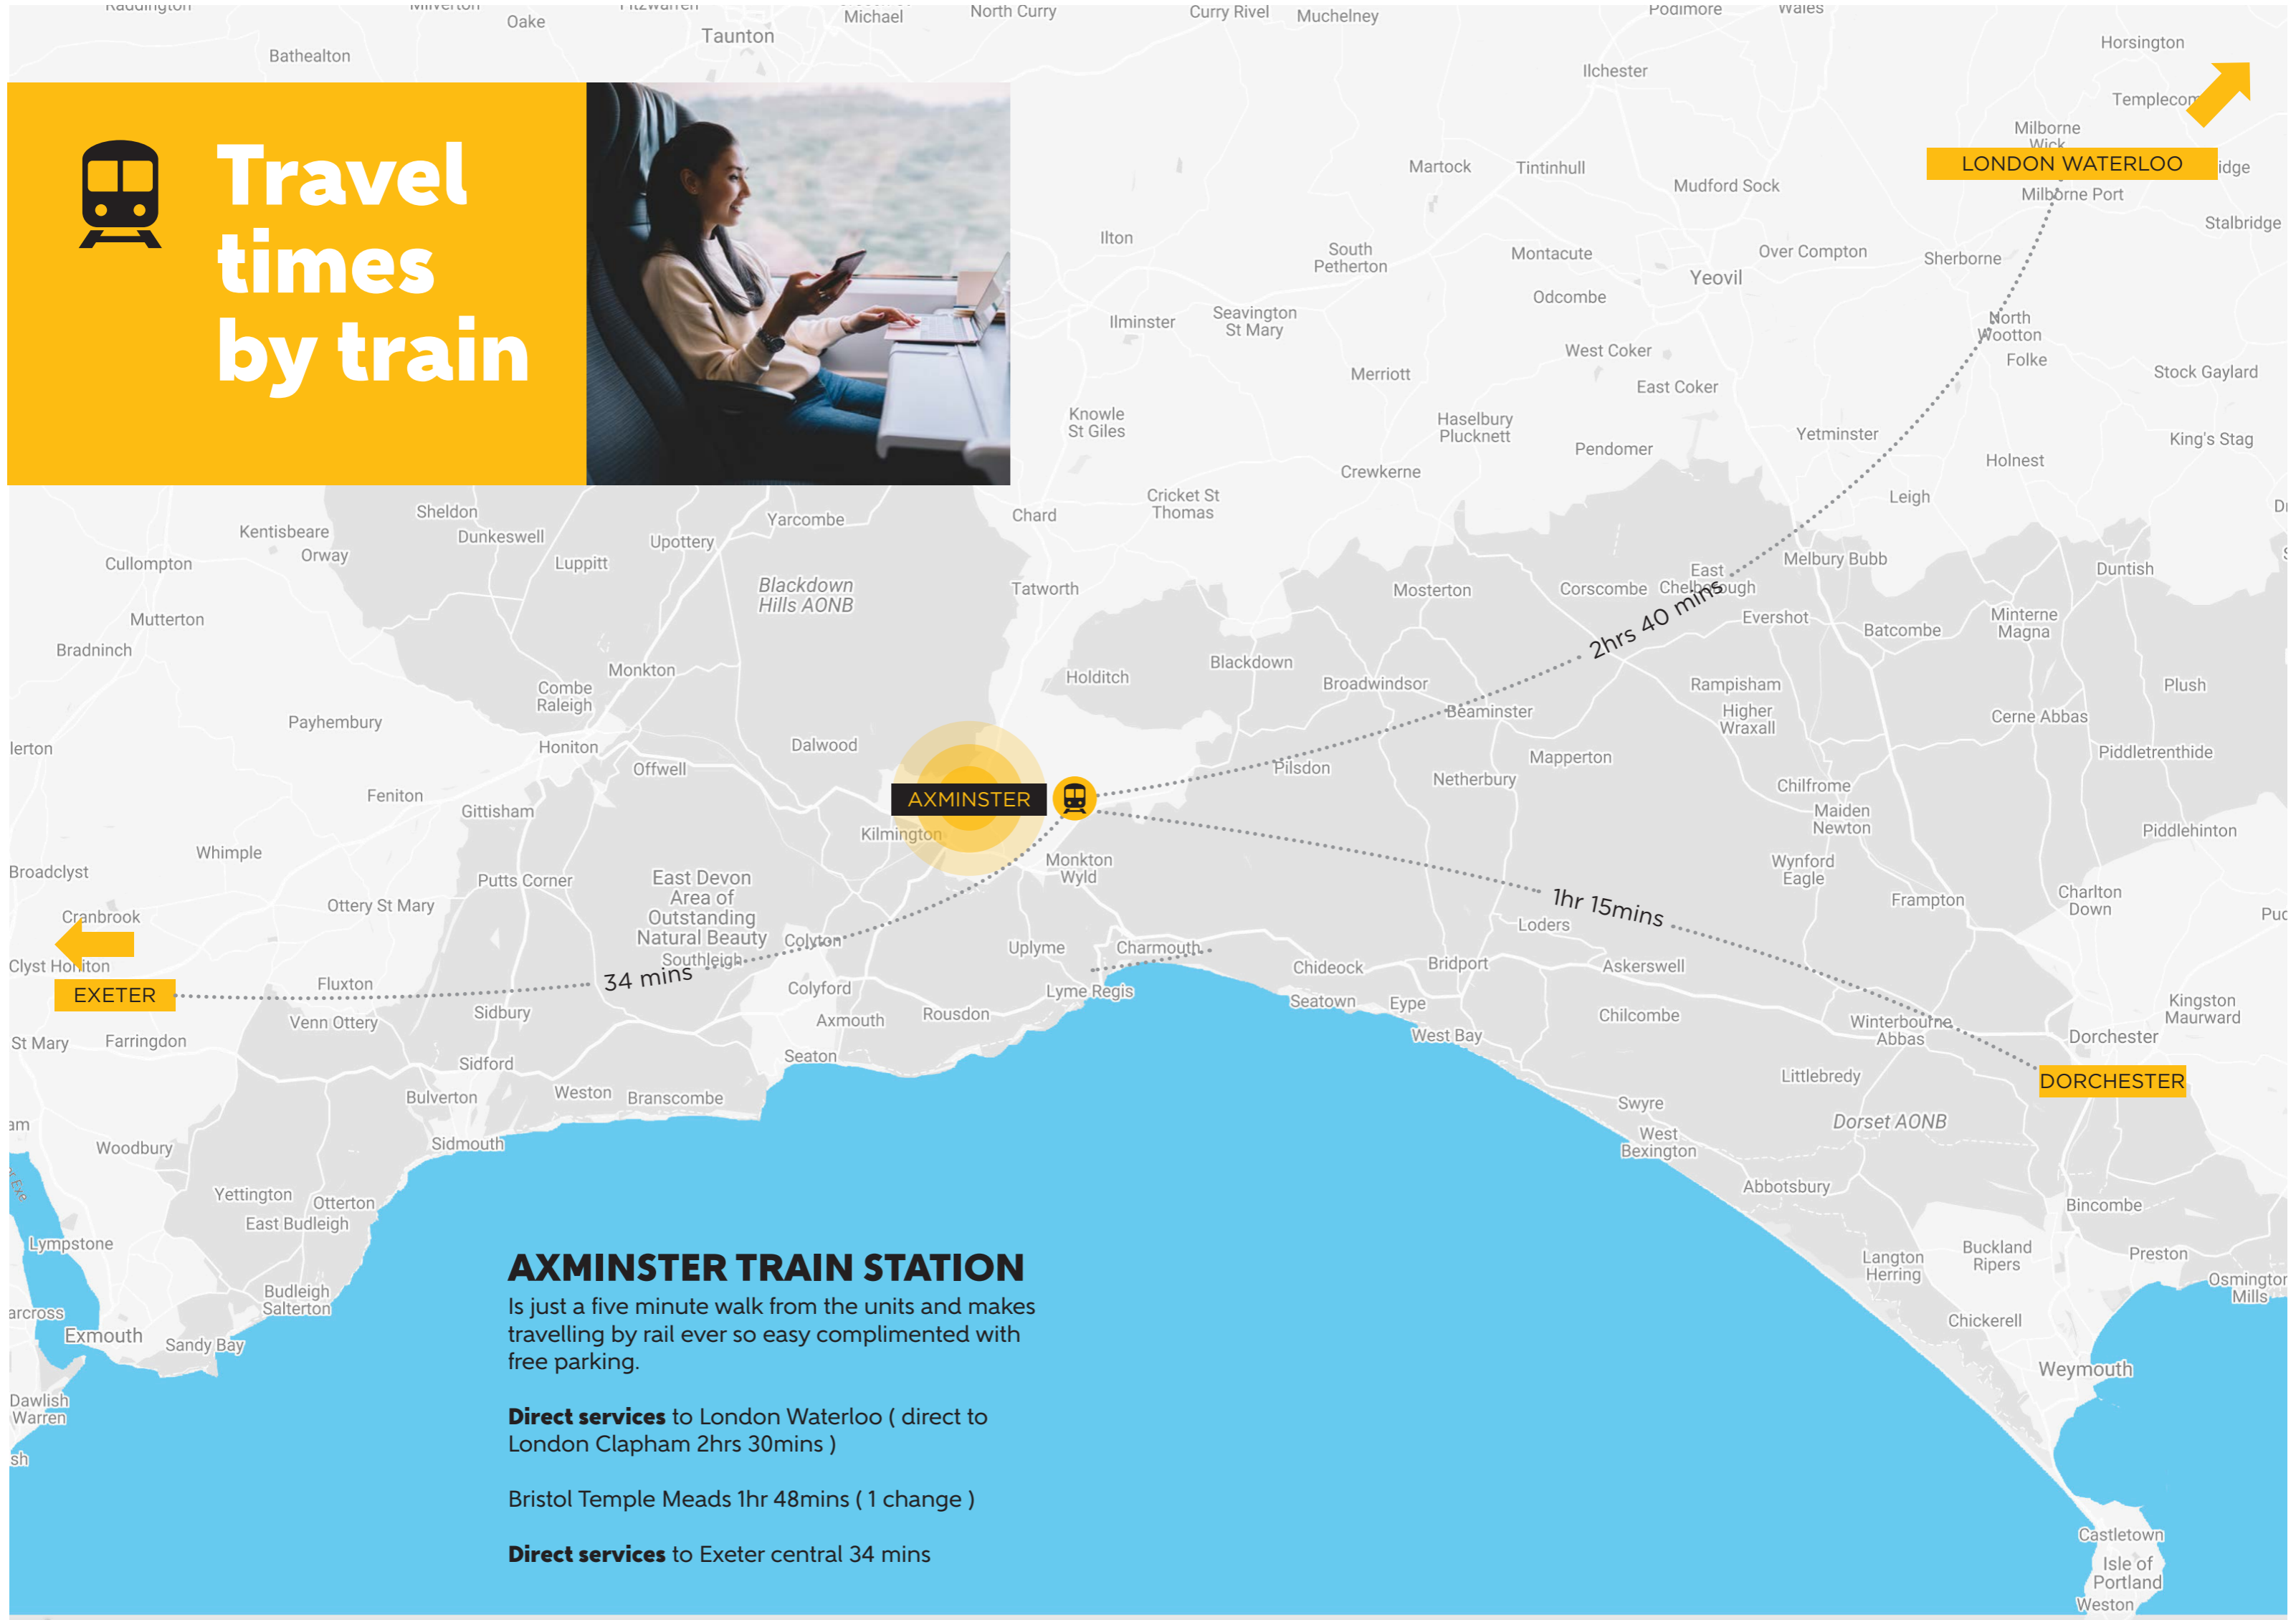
Travel times by train

LONDON WATERLOO

AXMINSTER

EXETER

DORCHESTER

2hrs 40 mins

1hr 15mins

34 mins

AXMINSTER TRAIN STATION

Is just a five minute walk from the units and makes travelling by rail ever so easy complimented with free parking.

**Direct services** to London Waterloo ( direct to London Clapham 2hrs 30mins )

Bristol Temple Meads 1hr 48mins ( 1 change )

**Direct services** to Exeter central 34 mins

Oake, Taunton, Michael, North Curry, Curry Rivel, Muchelney, Bathealton, Ilchester, Horsington, Templecombe, Milborne Wick, Milborne Port, Stalbridge, Martock, Tintinhull, Mudford Sock, Ilton, South Petherton, Montacute, Over Compton, Sherborne, Yeovil, Odcombe, Ilminster, Seavington St Mary, West Coker, North Wootton, Folke, Stock Gaylard, Merriott, East Coker, Knowle St Giles, Haselbury Plucknett, Yetminster, King's Stag, Pendomer, Holnest, Crewkerne, Leigh, Cricket St Thomas, Chard, Sheldon, Yarcombe, Kentisbeare, Dunkeswell, Orway, Upottery, Cullompton, Luppitt, Melbury Bubb, Duntish, East Chelborough, Corscombe, Mosterton, Tatworth, Blackdown Hills AONB, Mutterton, Evershot, Batcombe, Minterne Magna, Bradninch, Monkton, Blackdown, Holditch, Broadwindsor, Rampisham, Plush, Combe Raleigh, Beaminster, Higher Wraxall, Cerne Abbas, Payhembury, Honiton, Dalwood, Offwell, Mapperton, Piddletrenthide, Pilsdon, Netherbury, Chilfrome, Feniton, Gittisham, Kilmington, Maiden Newton, Piddlehinton, Monkton Wyld, Whimple, Wynford Eagle, Broadclyst, Putts Corner, East Devon Area of Outstanding Natural Beauty, Frampton, Charlton Down, Cranbrook, Ottery St Mary, Loders, Colyton, Uplyme, Charmouth, Southleigh, Chideock, Bridport, Askerswell, Clyst Honiton, Fluxton, Lyme Regis, Colyford, Seatown, Eype, Kingston Maurward, Venn Ottery, Sidbury, Axmouth, Rousdon, West Bay, Chilcombe, Winterbourne Abbas, Dorchester, St Mary, Farringdon, Sidford, Seaton, Littlebredy, Bulverton, Weston, Branscombe, Swyre, Dorset AONB, Woodbury, Sidmouth, West Bexington, Abbotsbury, Yettington, Otterton, Bincombe, East Budleigh, Lympstone, Langton Herring, Buckland Ripers, Preston, Budleigh Salterton, Osmington Mills, Exmouth, Sandy Bay, Chickerell, Weymouth, Dawlish Warren, Castletown, Isle of Portland, Weston